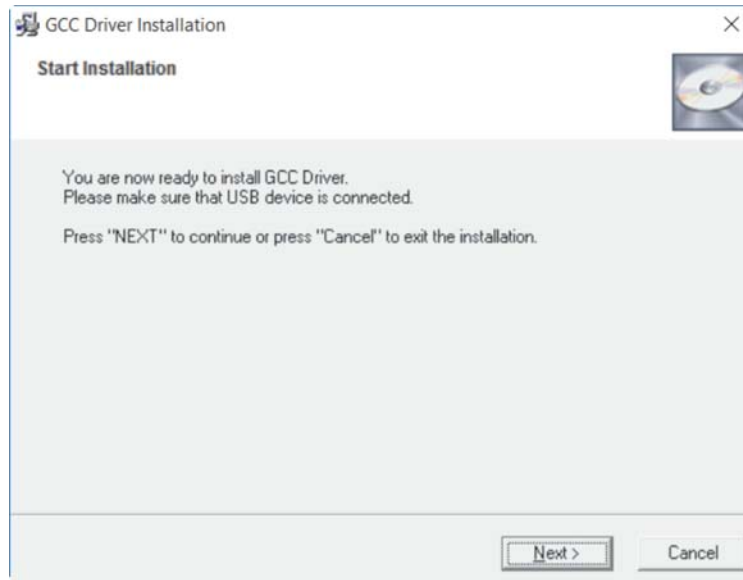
GCC Driver Installation

×

Start Installation

You are now ready to install GCC Driver.
Please make sure that USB device is connected.

Press "NEXT" to continue or press "Cancel" to exit the installation.

Next >

Cancel